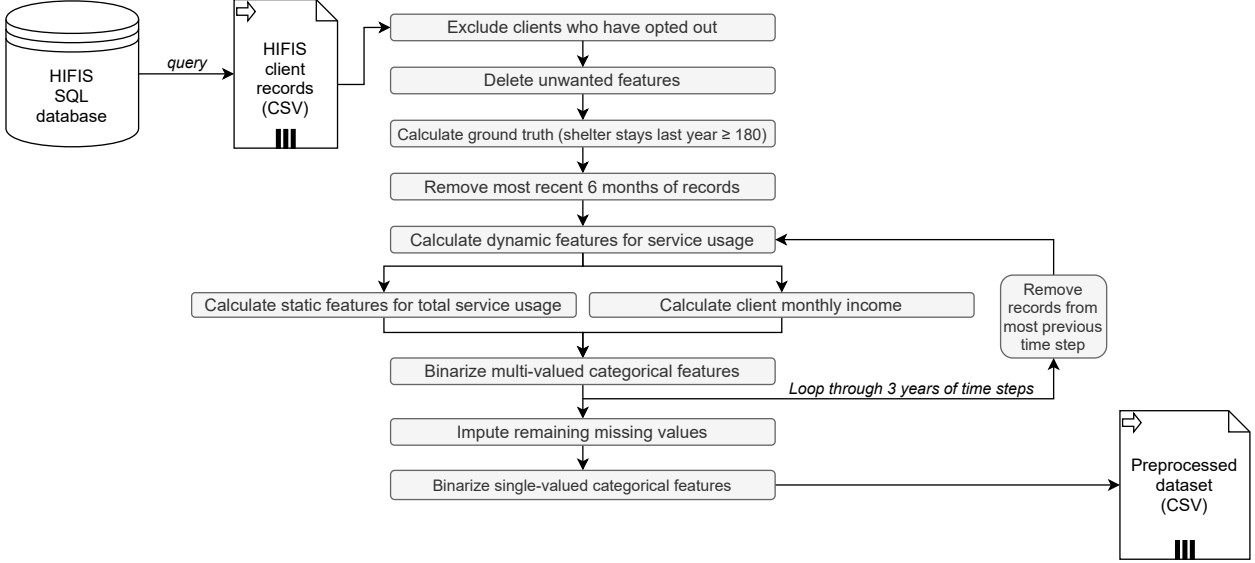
HIFIS SQL database

query

HIFIS client records (CSV)

Exclude clients who have opted out

Delete unwanted features

Calculate ground truth (shelter stays last year ≥ 180)

Remove most recent 6 months of records

Calculate dynamic features for service usage

Calculate static features for total service usage

Calculate client monthly income

Remove records from most previous time step

Binarize multi-valued categorical features

Loop through 3 years of time steps

Impute remaining missing values

Binarize single-valued categorical features

Preprocessed dataset (CSV)